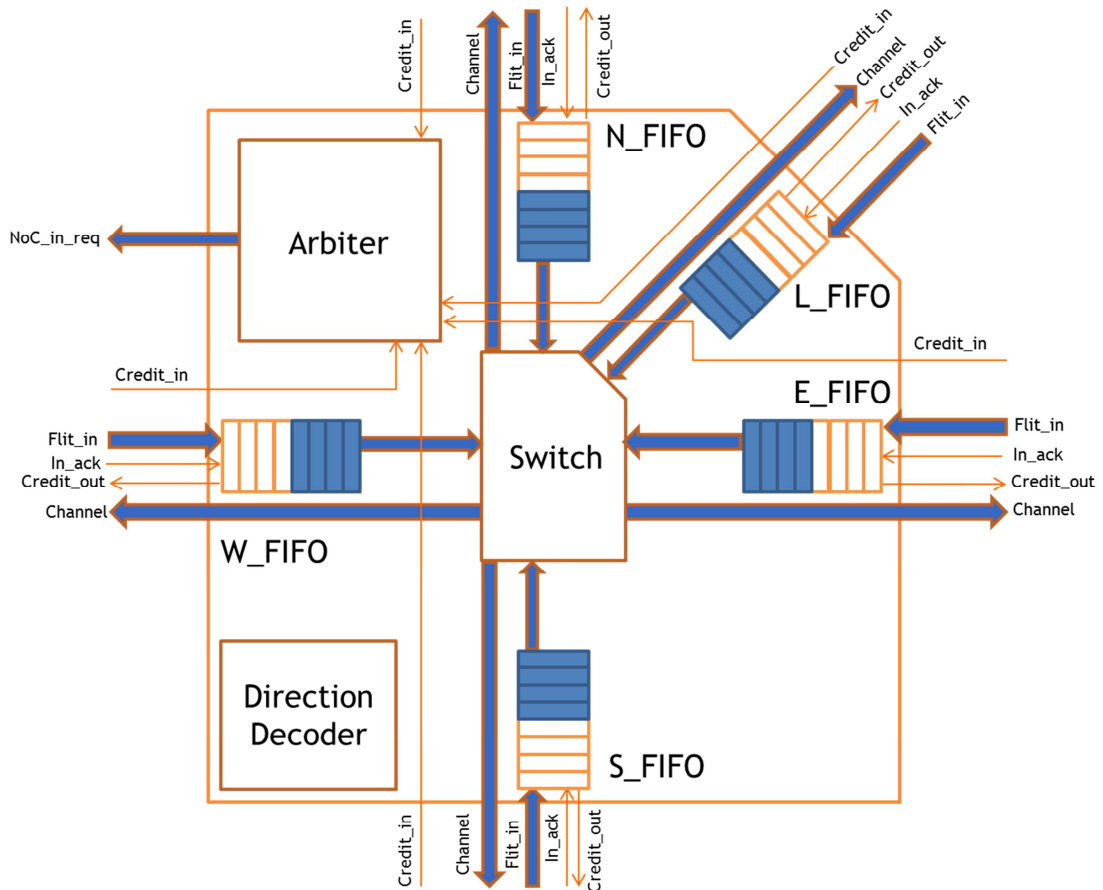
Credit_in
Channel
Flit_in
In_ack
Credit_out
Credit_in
Channel
Credit_out
In_ack
Flit_in
N_FIFO
Arbiter
NoC_in_req
L_FIFO
Credit_in
Credit_in
E_FIFO
Flit_in
In_ack
Credit_out
Flit_in
In_ack
Credit_out
Switch
Channel
Channel
W_FIFO
Direction Decoder
S_FIFO
Credit_in
Channel
Flit_in
In_ack
Credit_out